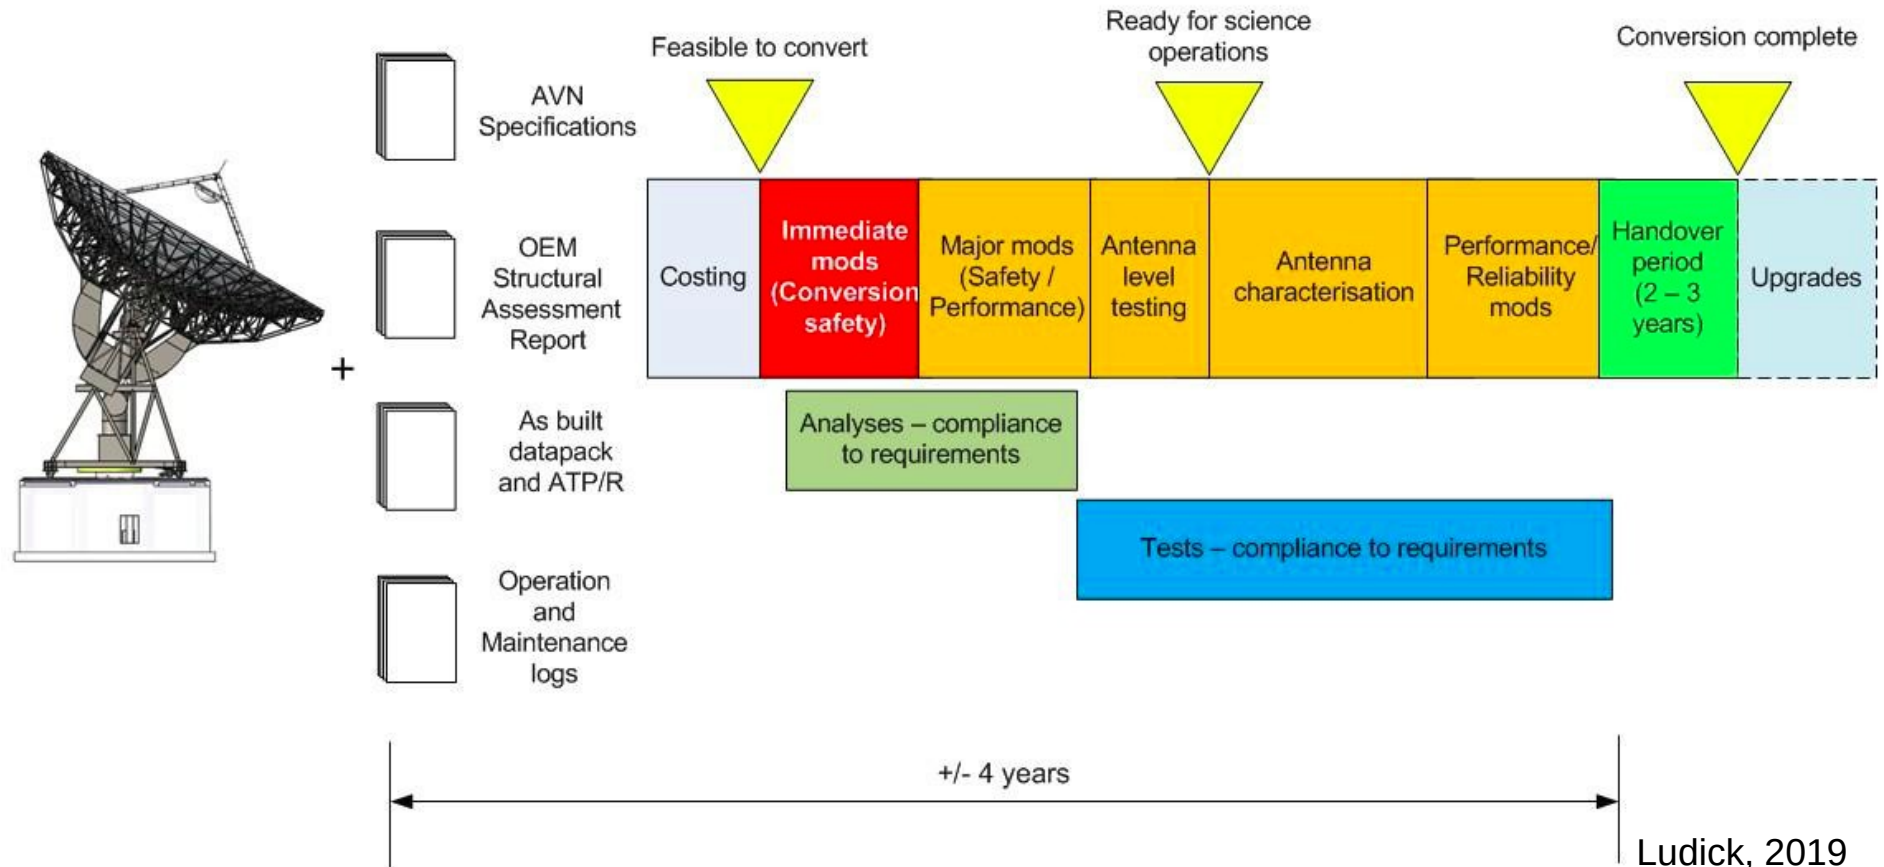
AVN Specifications

OEM Structural Assessment Report

+

As built datapack and ATP/R

Operation and Maintenance logs

Feasible to convert

Ready for science operations

Conversion complete

| Costing | Immediate mods (Conversion safety) | Major mods (Safety / Performance) | Antenna level testing | Antenna characterisation | Performance/ Reliability mods | Handover period (2 – 3 years) | Upgrades |
|---|---|---|---|---|---|---|---|

Analyses – compliance to requirements

Tests – compliance to requirements

+/- 4 years

Ludick, 2019